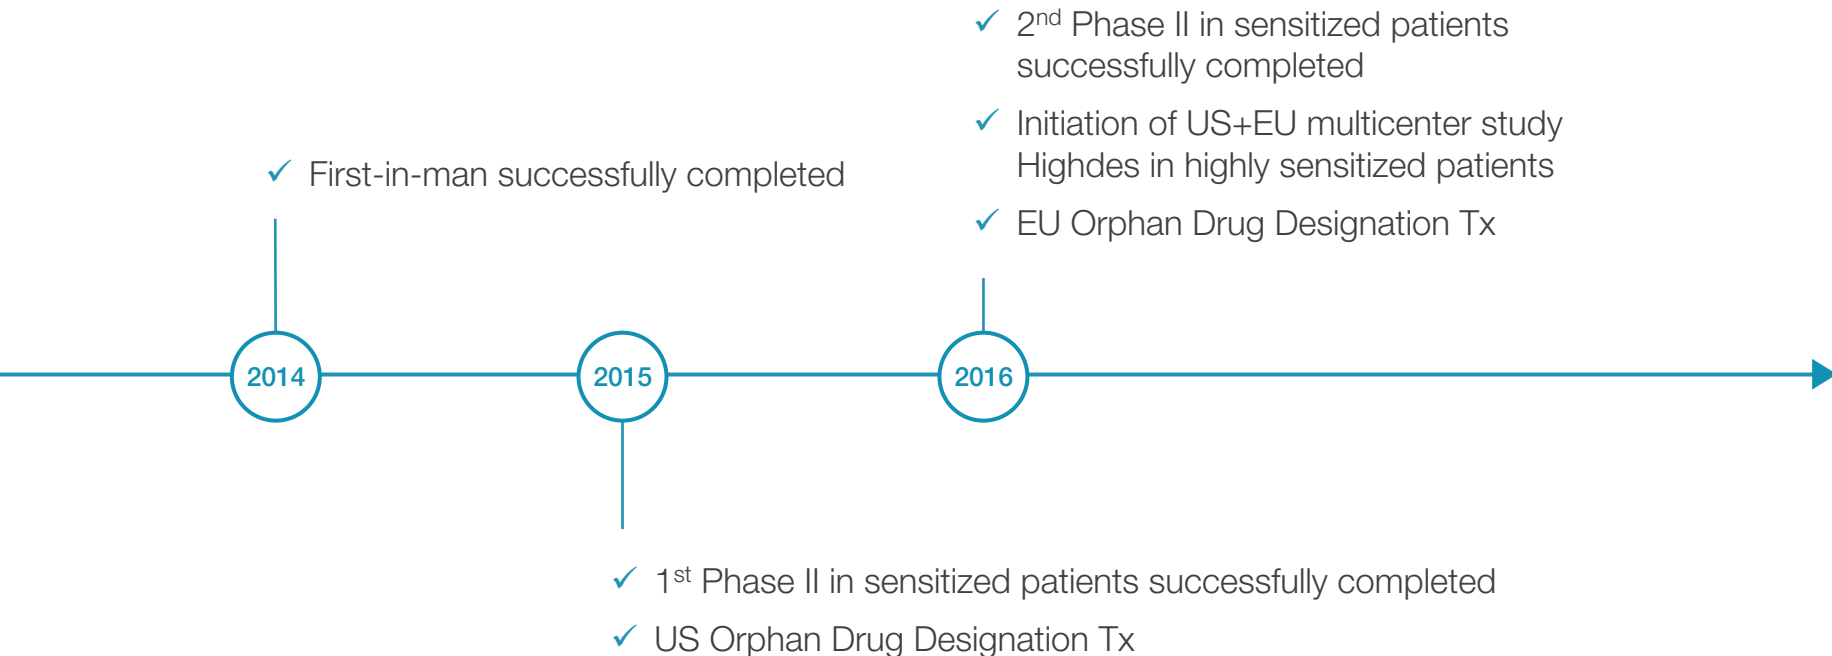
✓ 2$^{nd}$ Phase II in sensitized patients successfully completed

✓ Initiation of US+EU multicenter study Highdes in highly sensitized patients

✓ EU Orphan Drug Designation Tx

✓ First-in-man successfully completed

2014

2015

2016

✓ 1$^{st}$ Phase II in sensitized patients successfully completed

✓ US Orphan Drug Designation Tx